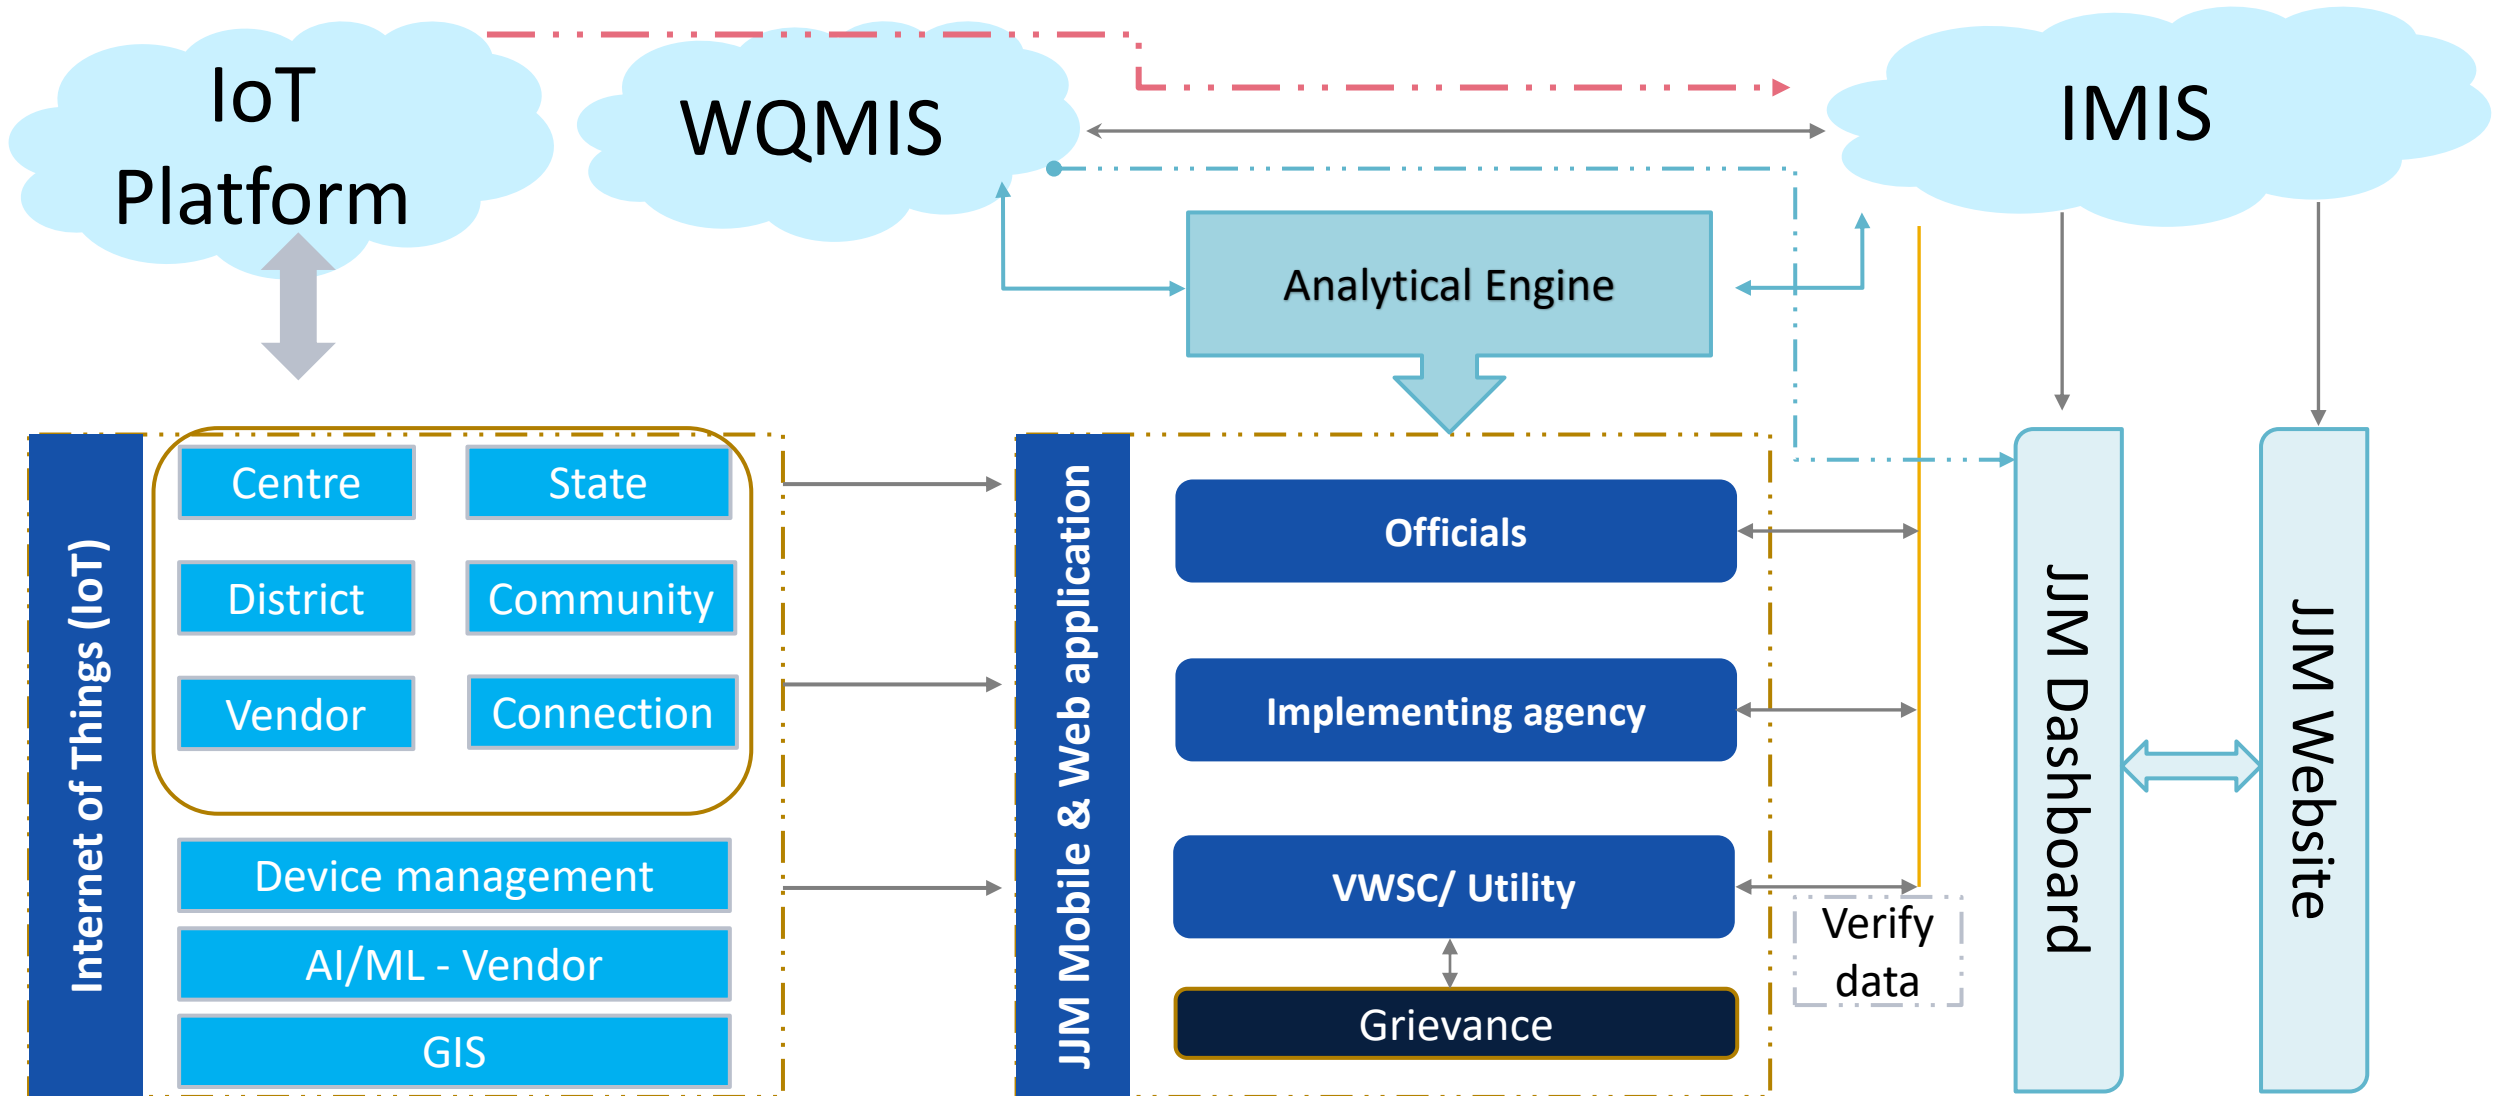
IoT Platform

WQMIS

IMIS

Analytical Engine

Internet of Things (IoT)

Centre

State

District

Community

Vendor

Connection

Device management

AI/ML - Vendor

GIS

JJM Mobile & Web application

Officials

Implementing agency

VWSC/ Utility

Grievance

Verify data

JJM Dashboard

JJM Website